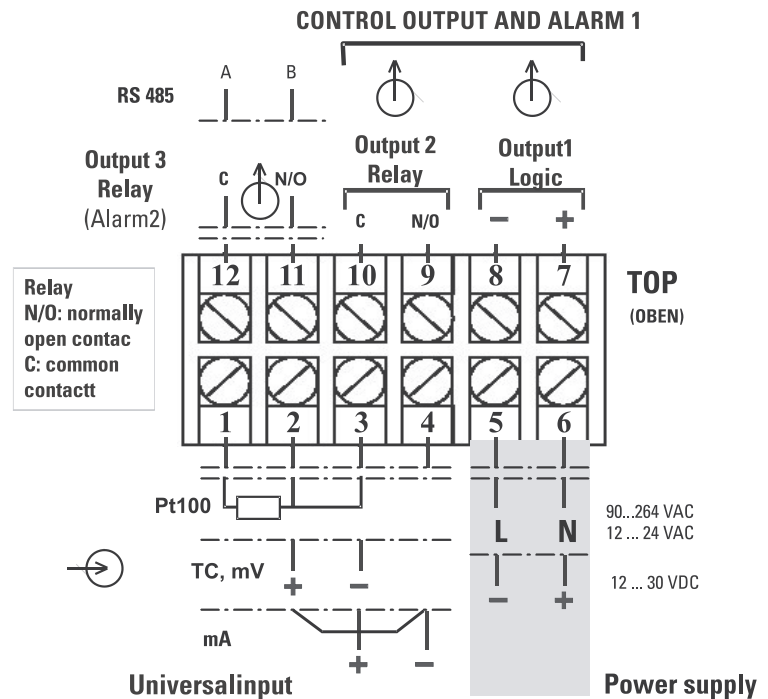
CONTROL OUTPUT AND ALARM 1

RS 485

A B

Output 3 Relay (Alarm2)

C N/O

Output 2 Relay

C N/O

Output1 Logic

− +

12 11 10 9 8 7

TOP (OBEN)

Relay
N/O: normally open contac
C: common contactt

1 2 3 4 5 6

Pt100

L N

90...264 VAC
12 ... 24 VAC

TC, mV

+ −

− +

12 ... 30 VDC

mA

+ −

Universalinput

Power supply